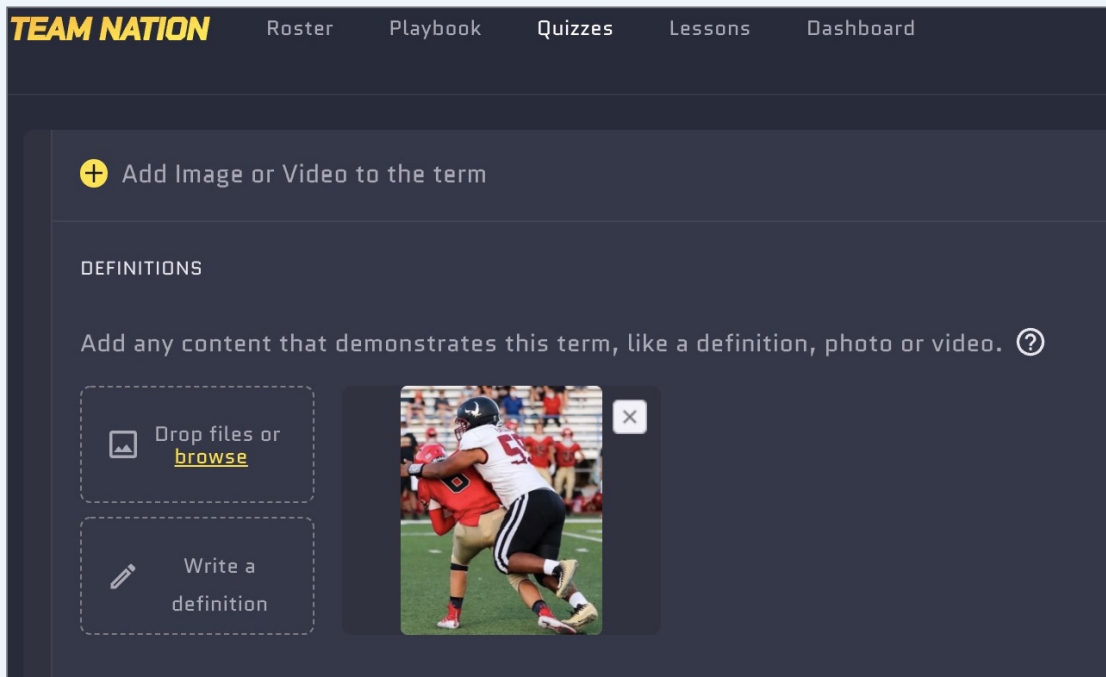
TEAM NATION Roster Playbook Quizzes Lessons Dashboard

Add Image or Video to the term

DEFINITIONS

Add any content that demonstrates this term, like a definition, photo or video.

Drop files or browse

Write a definition